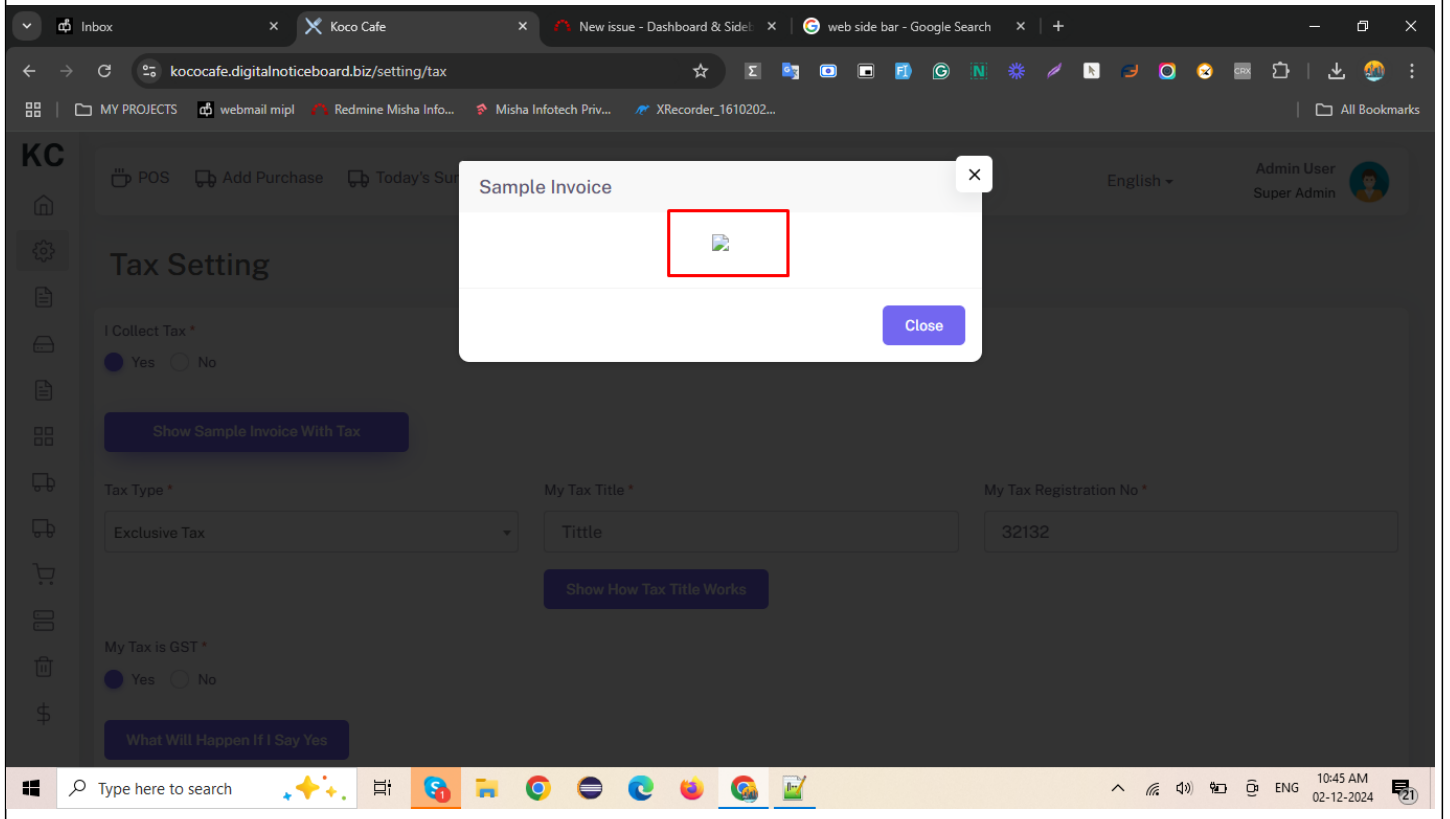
Inbox
Koco Cafe
New issue - Dashboard & Sideb
web side bar - Google Search

kococafe.digitalnoticeboard.biz/setting/tax

MY PROJECTS
webmail mipl
Redmine Misha Info...
Misha Infotech Priv...
XRecorder_1610202...
All Bookmarks

KC

POS
Add Purchase
Today's Su

English
Admin User
Super Admin

Tax Setting

I Collect Tax *
Yes
No

Show Sample Invoice With Tax

Tax Type *
Exclusive Tax

My Tax Title *
Tittle

Show How Tax Title Works

My Tax Registration No *
32132

My Tax is GST *
Yes
No

What Will Happen If I Say Yes

Sample Invoice
×
Close

Type here to search
ENG
10:45 AM
02-12-2024
21